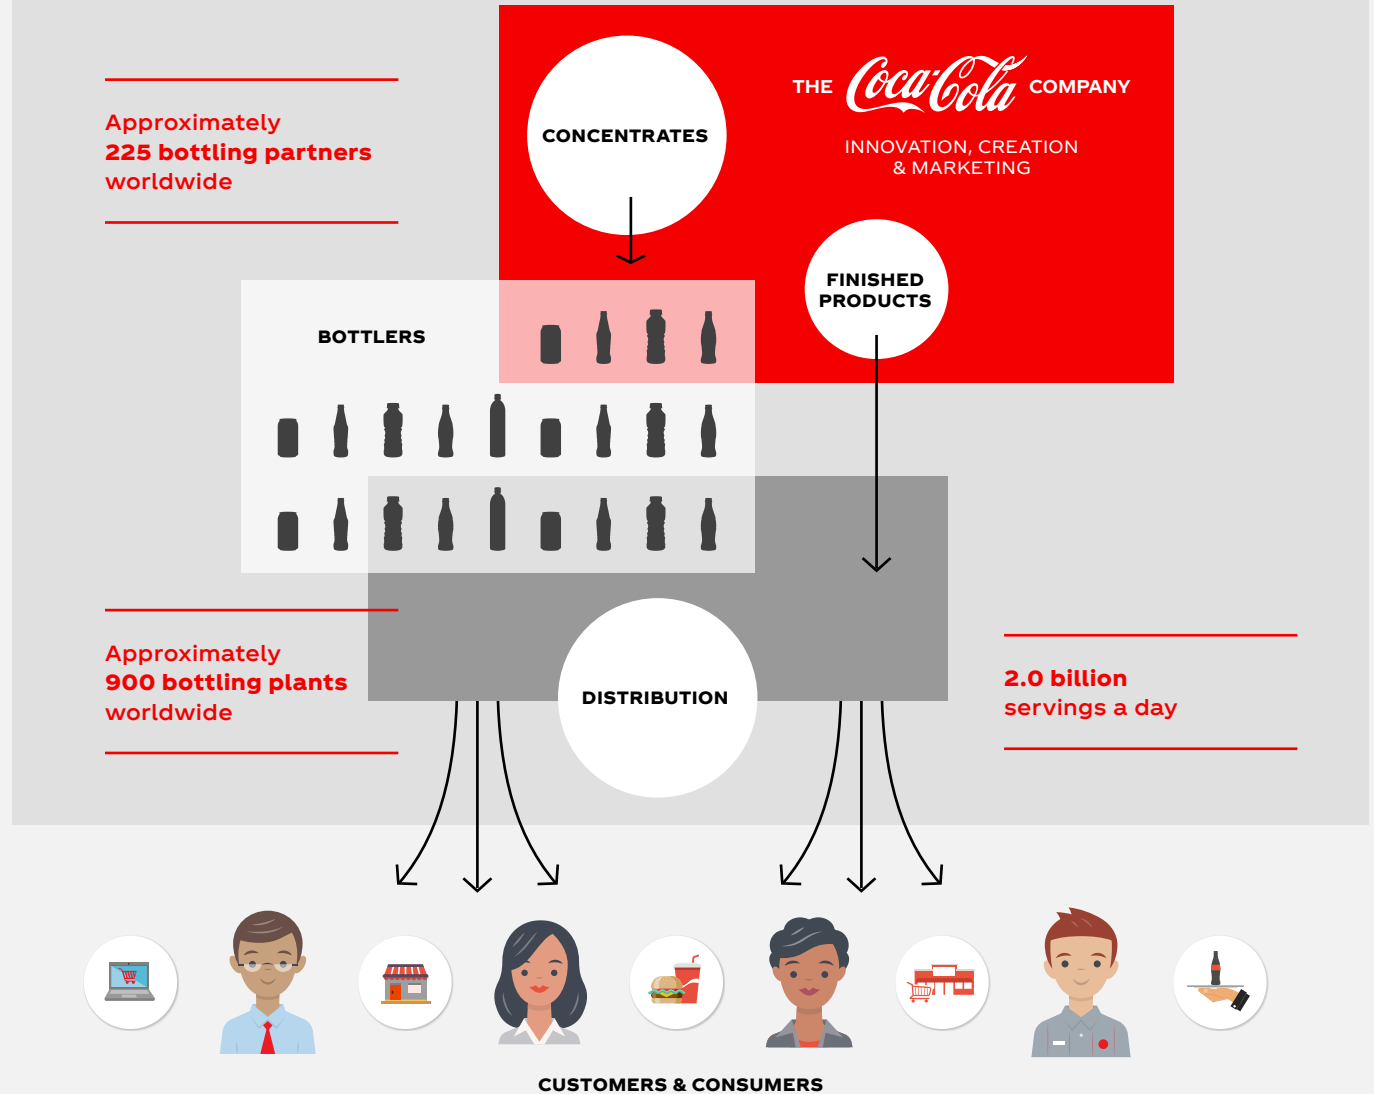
Approximately
225 bottling partners
worldwide

CONCENTRATES

THE Coca-Cola COMPANY

INNOVATION, CREATION & MARKETING

BOTTLERS

FINISHED PRODUCTS

Approximately
900 bottling plants
worldwide

DISTRIBUTION

2.0 billion
servings a day

CUSTOMERS & CONSUMERS